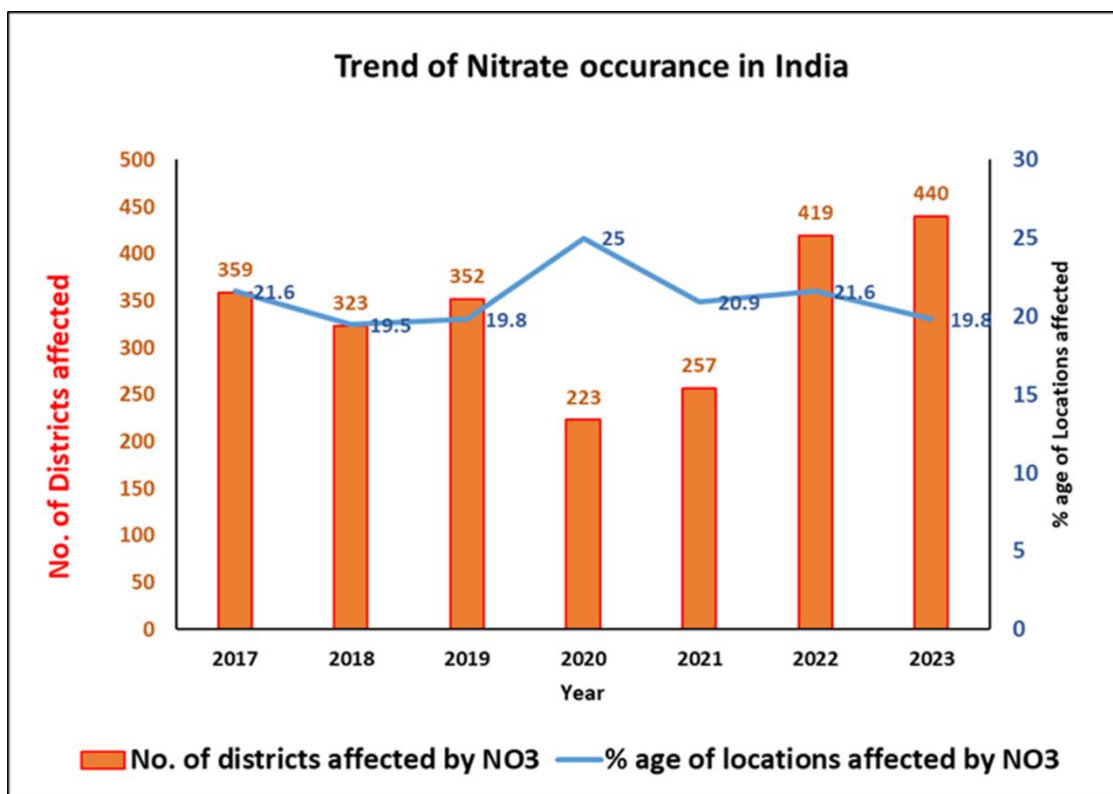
Trend of Nitrate occurance in India

No. of Districts affected

500
450
400
350
300
250
200
150
100
50
0

% age of Locations affected

30
25
20
15
10
5
0

359
21.6
323
19.5
352
19.8
223
25
257
20.9
419
21.6
440
19.8

2017
2018
2019
2020
2021
2022
2023

Year

No. of districts affected by NO3
% age of locations affected by NO3